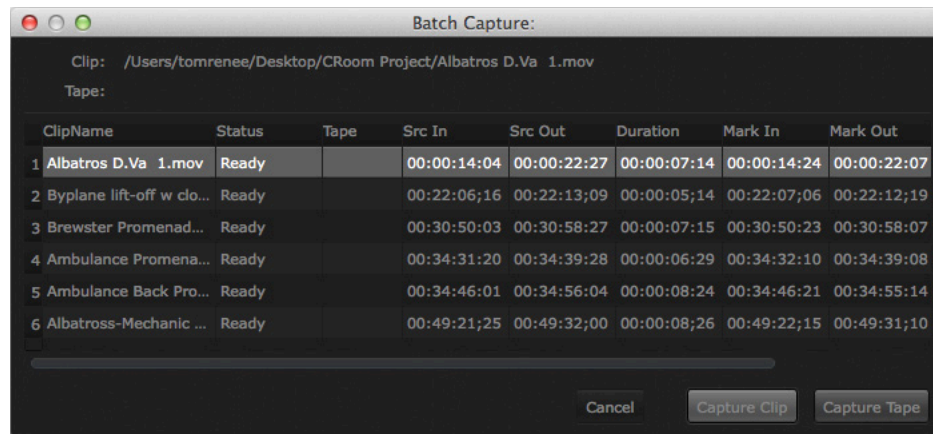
Batch Capture:

Clip: /Users/tomrenee/Desktop/CRoom Project/Albatros D.Va 1.mov
Tape:

| | ClipName | Status | Tape | Src In | Src Out | Duration | Mark In | Mark Out |
|---|---|---|---|---|---|---|---|---|
| 1 | Albatros D.Va 1.mov | Ready | | 00:00:14:04 | 00:00:22:27 | 00:00:07:14 | 00:00:14:24 | 00:00:22:07 |
| 2 | Byplane lift-off w clo... | Ready | | 00:22:06;16 | 00:22:13;09 | 00:00:05;14 | 00:22:07;06 | 00:22:12;19 |
| 3 | Brewster Promenad... | Ready | | 00:30:50:03 | 00:30:58:27 | 00:00:07:15 | 00:30:50:23 | 00:30:58:07 |
| 4 | Ambulance Promena... | Ready | | 00:34:31:20 | 00:34:39:28 | 00:00:06:29 | 00:34:32:10 | 00:34:39:08 |
| 5 | Ambulance Back Pro... | Ready | | 00:34:46:01 | 00:34:56:04 | 00:00:08:24 | 00:34:46:21 | 00:34:55:14 |
| 6 | Albatross-Mechanic ... | Ready | | 00:49:21;25 | 00:49:32;00 | 00:00:08;26 | 00:49:22;15 | 00:49:31;10 |

Cancel
Capture Clip
Capture Tape